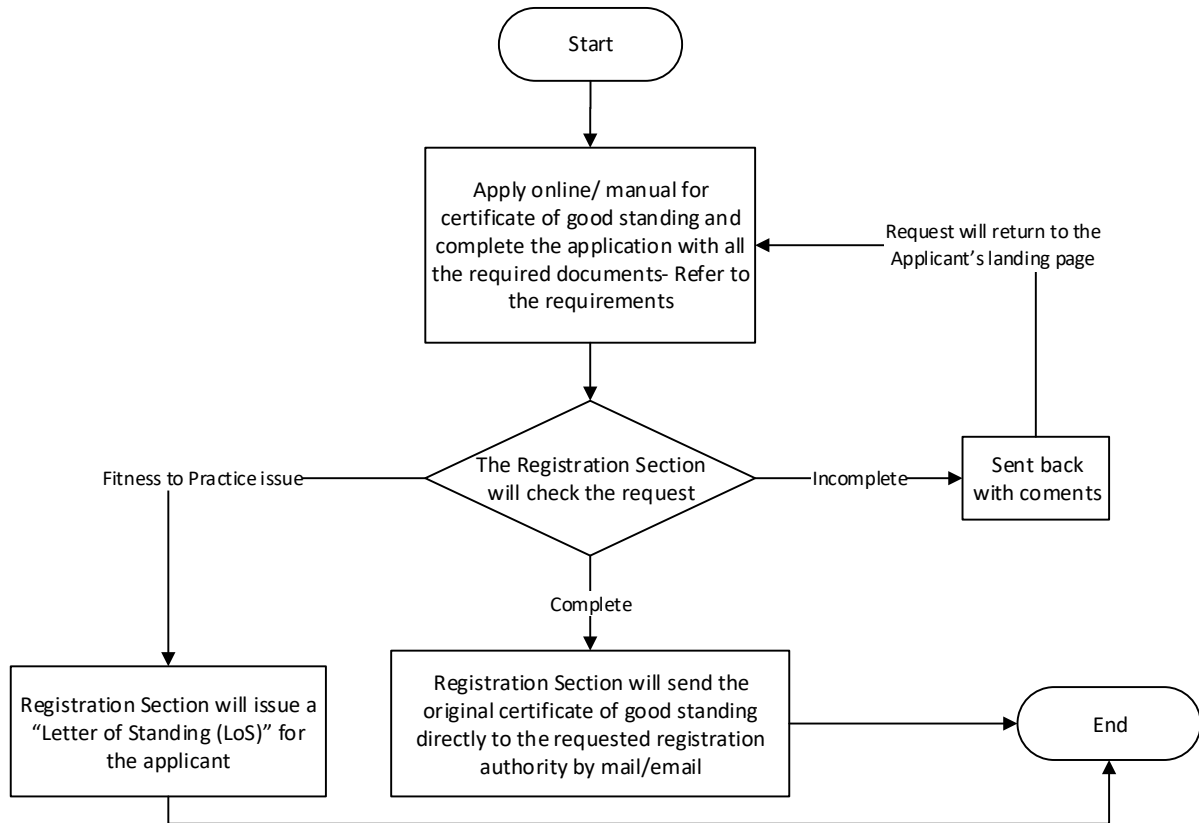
Start

Apply online/ manual for certificate of good standing and complete the application with all the required documents- Refer to the requirements

Request will return to the Applicant's landing page

Fitness to Practice issue

The Registration Section will check the request

Incomplete

Sent back with coments

Complete

Registration Section will issue a "Letter of Standing (LoS)" for the applicant

Registration Section will send the original certificate of good standing directly to the requested registration authority by mail/email

End